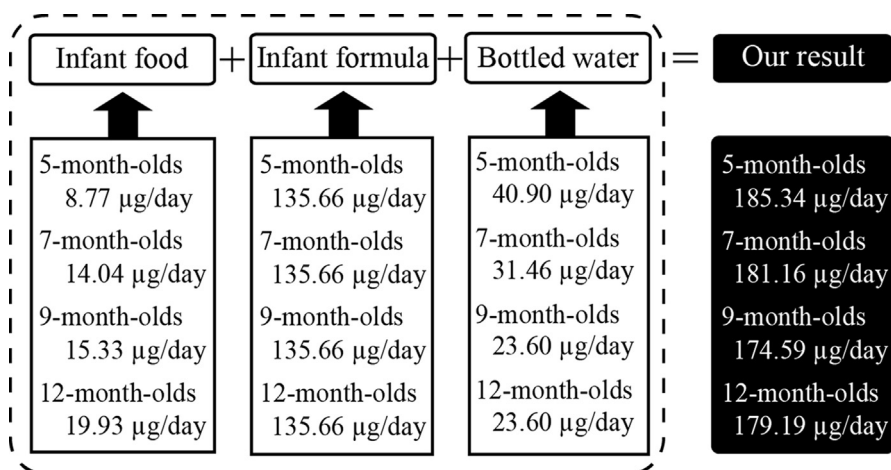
Infant food + Infant formula + Bottled water = Our result

5-month-olds
8.77 μg/day
7-month-olds
14.04 μg/day
9-month-olds
15.33 μg/day
12-month-olds
19.93 μg/day

5-month-olds
135.66 μg/day
7-month-olds
135.66 μg/day
9-month-olds
135.66 μg/day
12-month-olds
135.66 μg/day

5-month-olds
40.90 μg/day
7-month-olds
31.46 μg/day
9-month-olds
23.60 μg/day
12-month-olds
23.60 μg/day

5-month-olds
185.34 μg/day
7-month-olds
181.16 μg/day
9-month-olds
174.59 μg/day
12-month-olds
179.19 μg/day